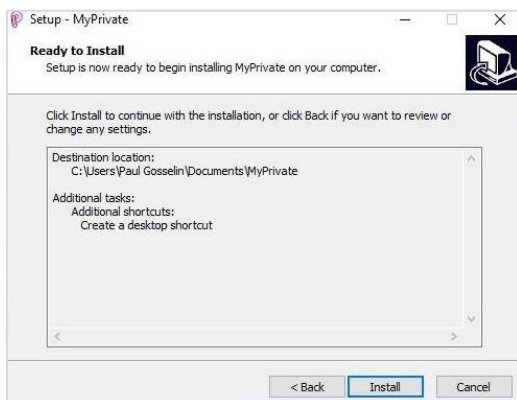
Setup - MyPrivate

Ready to Install
Setup is now ready to begin installing MyPrivate on your computer.

Click Install to continue with the installation, or click Back if you want to review or change any settings.

Destination location:
C:\Users\Paul Gosselin\Documents\MyPrivate

Additional tasks:
Additional shortcuts:
Create a desktop shortcut

< Back
Install
Cancel